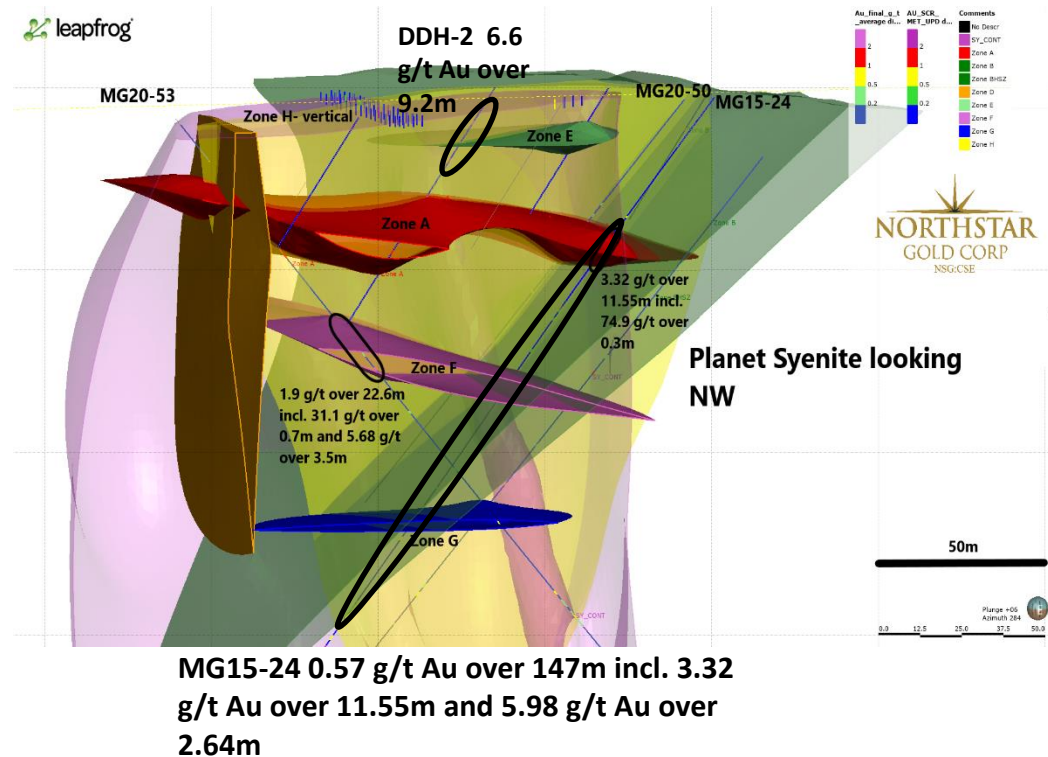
leapfrog

DDH-2 6.6 g/t Au over 9.2m

MG20-53

MG20-50

MG15-24

Zone H- vertical

Zone E

Au_final_g_t _average di...

2
1
0.5
0.2

AU_SCR_ MET_UPD d...

2
1
0.5
0.2

Comments

No Descr
SY_CONT
Zone A
Zone B
Zone BHSZ
Zone D
Zone E
Zone F
Zone G
Zone H

NORTHSTAR GOLD CORP
NSG:CSE

Zone A

Zone A

Zone A

Zone B

3.32 g/t over 11.55m incl. 74.9 g/t over 0.3m

Planet Syenite looking NW

Zone F

SY_CONT

1.9 g/t over 22.6m incl. 31.1 g/t over 0.7m and 5.68 g/t over 3.5m

Zone G

50m

SY_CONT

Plunge +06
Azimuth 284

0.0 12.5 25.0 37.5 50.0

MG15-24 0.57 g/t Au over 147m incl. 3.32 g/t Au over 11.55m and 5.98 g/t Au over 2.64m